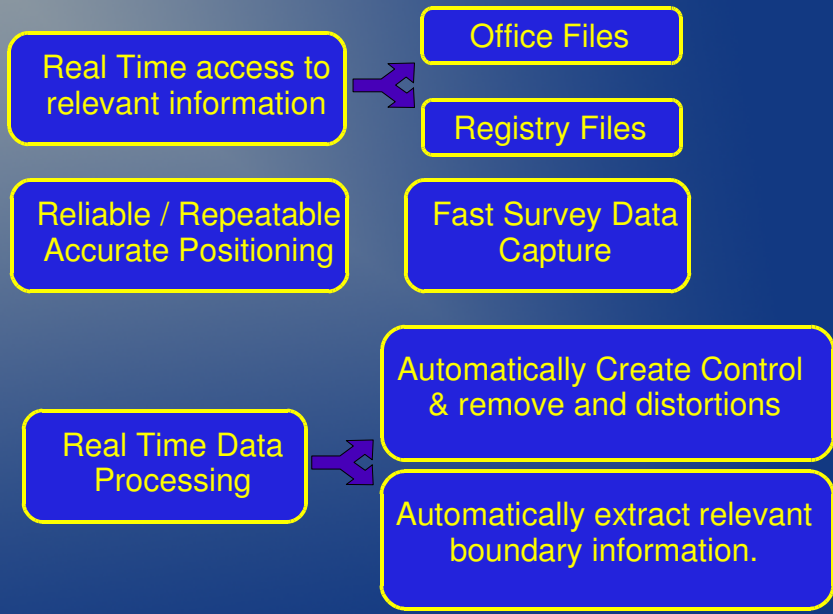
Real Time access to relevant information

Office Files

Registry Files

Reliable / Repeatable Accurate Positioning

Fast Survey Data Capture

Real Time Data Processing

Automatically Create Control & remove and distortions

Automatically extract relevant boundary information.